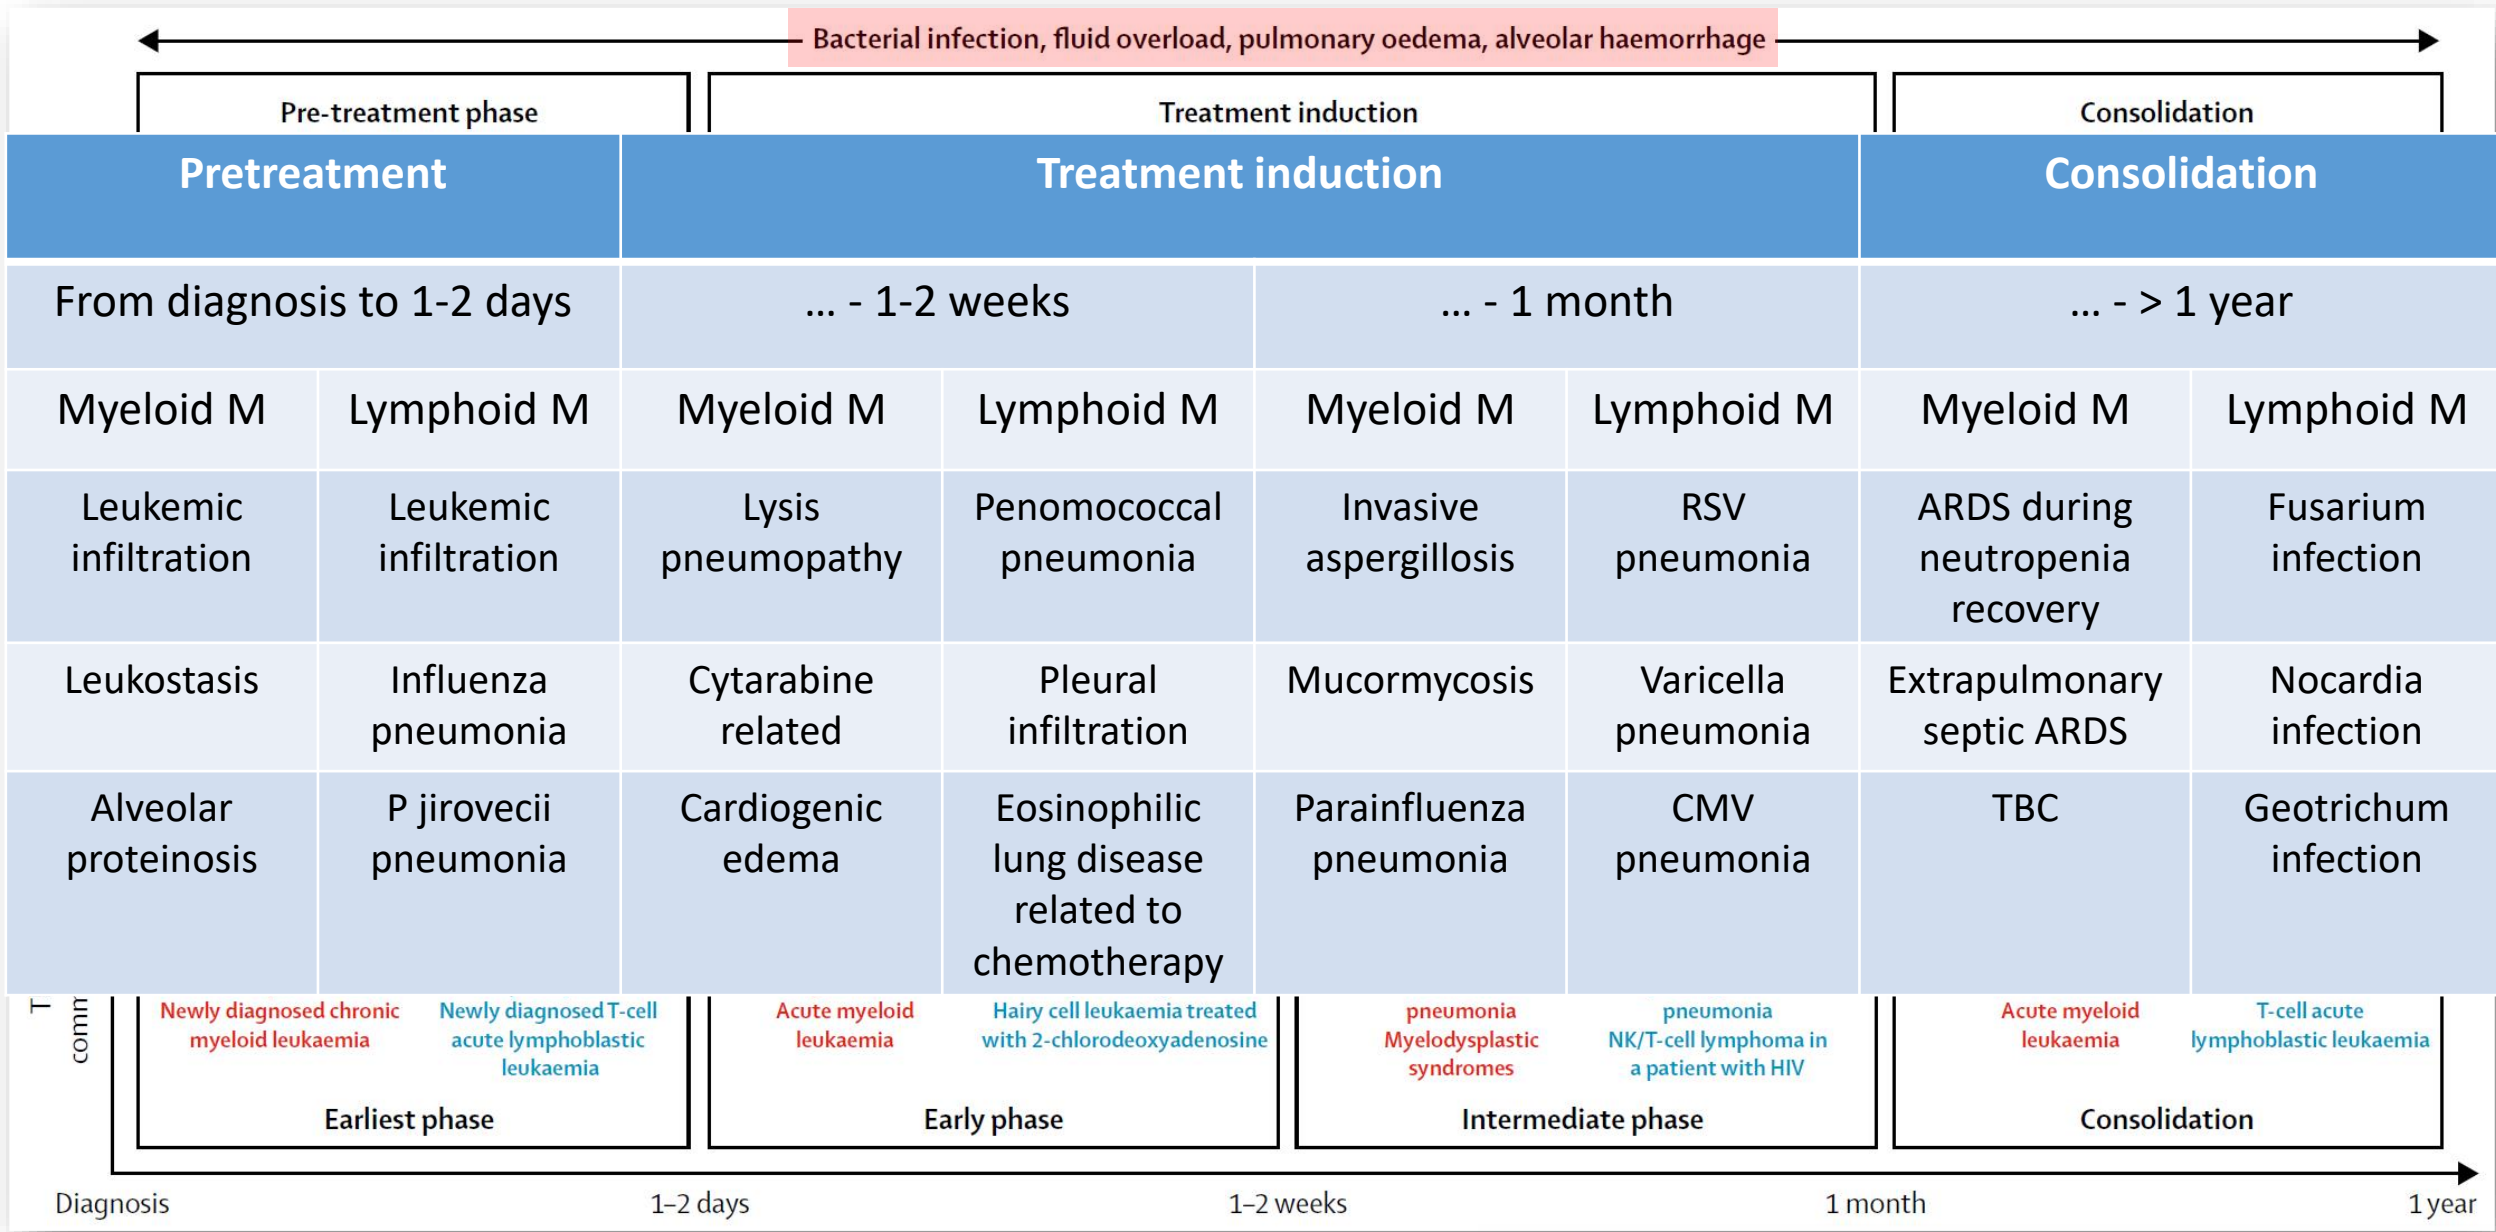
Bacterial infection, fluid overload, pulmonary oedema, alveolar haemorrhage

Pre-treatment phase

Treatment induction

Consolidation

| Pretreatment | | Treatment induction | | | | Consolidation | |
|---|---|---|---|---|---|---|---|
| From diagnosis to 1-2 days | | … - 1-2 weeks | | … - 1 month | | … - > 1 year | |
| Myeloid M | Lymphoid M | Myeloid M | Lymphoid M | Myeloid M | Lymphoid M | Myeloid M | Lymphoid M |
| Leukemic infiltration | Leukemic infiltration | Lysis pneumopathy | Penomococcal pneumonia | Invasive aspergillosis | RSV pneumonia | ARDS during neutropenia recovery | Fusarium infection |
| Leukostasis | Influenza pneumonia | Cytarabine related | Pleural infiltration | Mucormycosis | Varicella pneumonia | Extrapulmonary septic ARDS | Nocardia infection |
| Alveolar proteinosis | P jirovecii pneumonia | Cardiogenic edema | Eosinophilic lung disease related to chemotherapy | Parainfluenza pneumonia | CMV pneumonia | TBC | Geotrichum infection |

T

comm

Newly diagnosed chronic myeloid leukaemia

Newly diagnosed T-cell acute lymphoblastic leukaemia

Earliest phase

Acute myeloid leukaemia

Hairy cell leukaemia treated with 2-chlorodeoxyadenosine

Early phase

pneumonia
Myelodysplastic syndromes

pneumonia
NK/T-cell lymphoma in a patient with HIV

Intermediate phase

Acute myeloid leukaemia

T-cell acute lymphoblastic leukaemia

Consolidation

Diagnosis

1–2 days

1–2 weeks

1 month

1 year